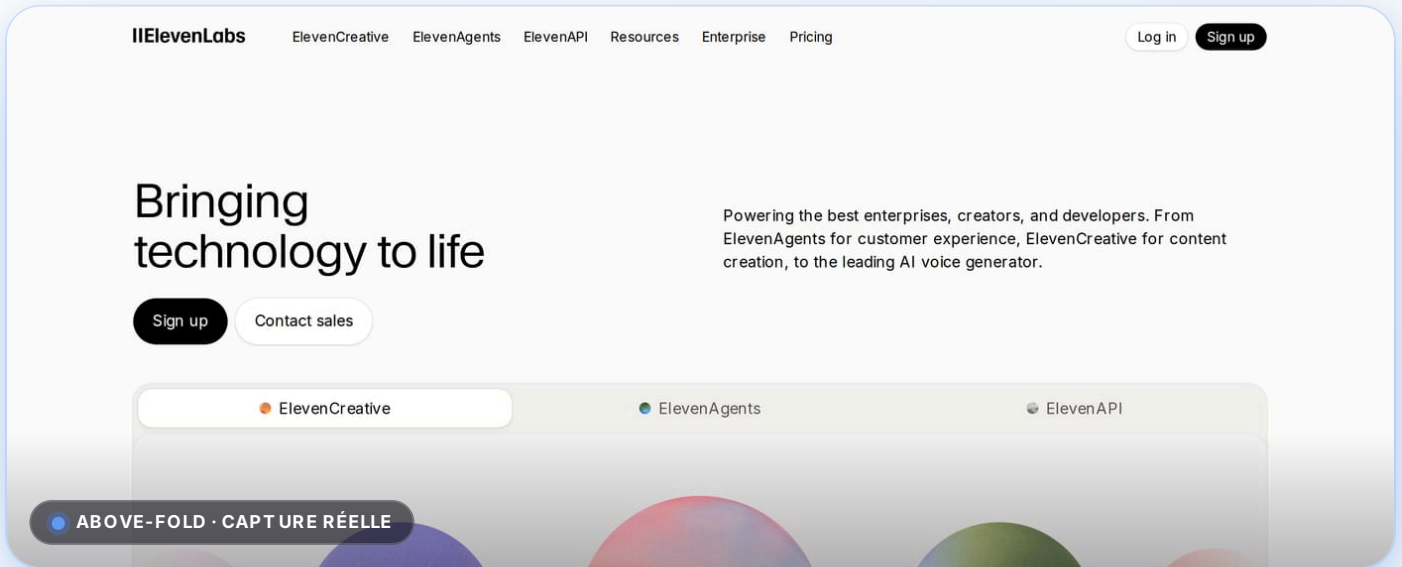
IIElevenLabs ElevenCreative ElevenAgents ElevenAPI Resources Enterprise Pricing Log in Sign up

Bringing technology to life

Powering the best enterprises, creators, and developers. From ElevenAgents for customer experience, ElevenCreative for content creation, to the leading AI voice generator.

Sign up Contact sales

ElevenCreative ElevenAgents ElevenAPI

ABOVE-FOLD · CAPTURE RÉELLE